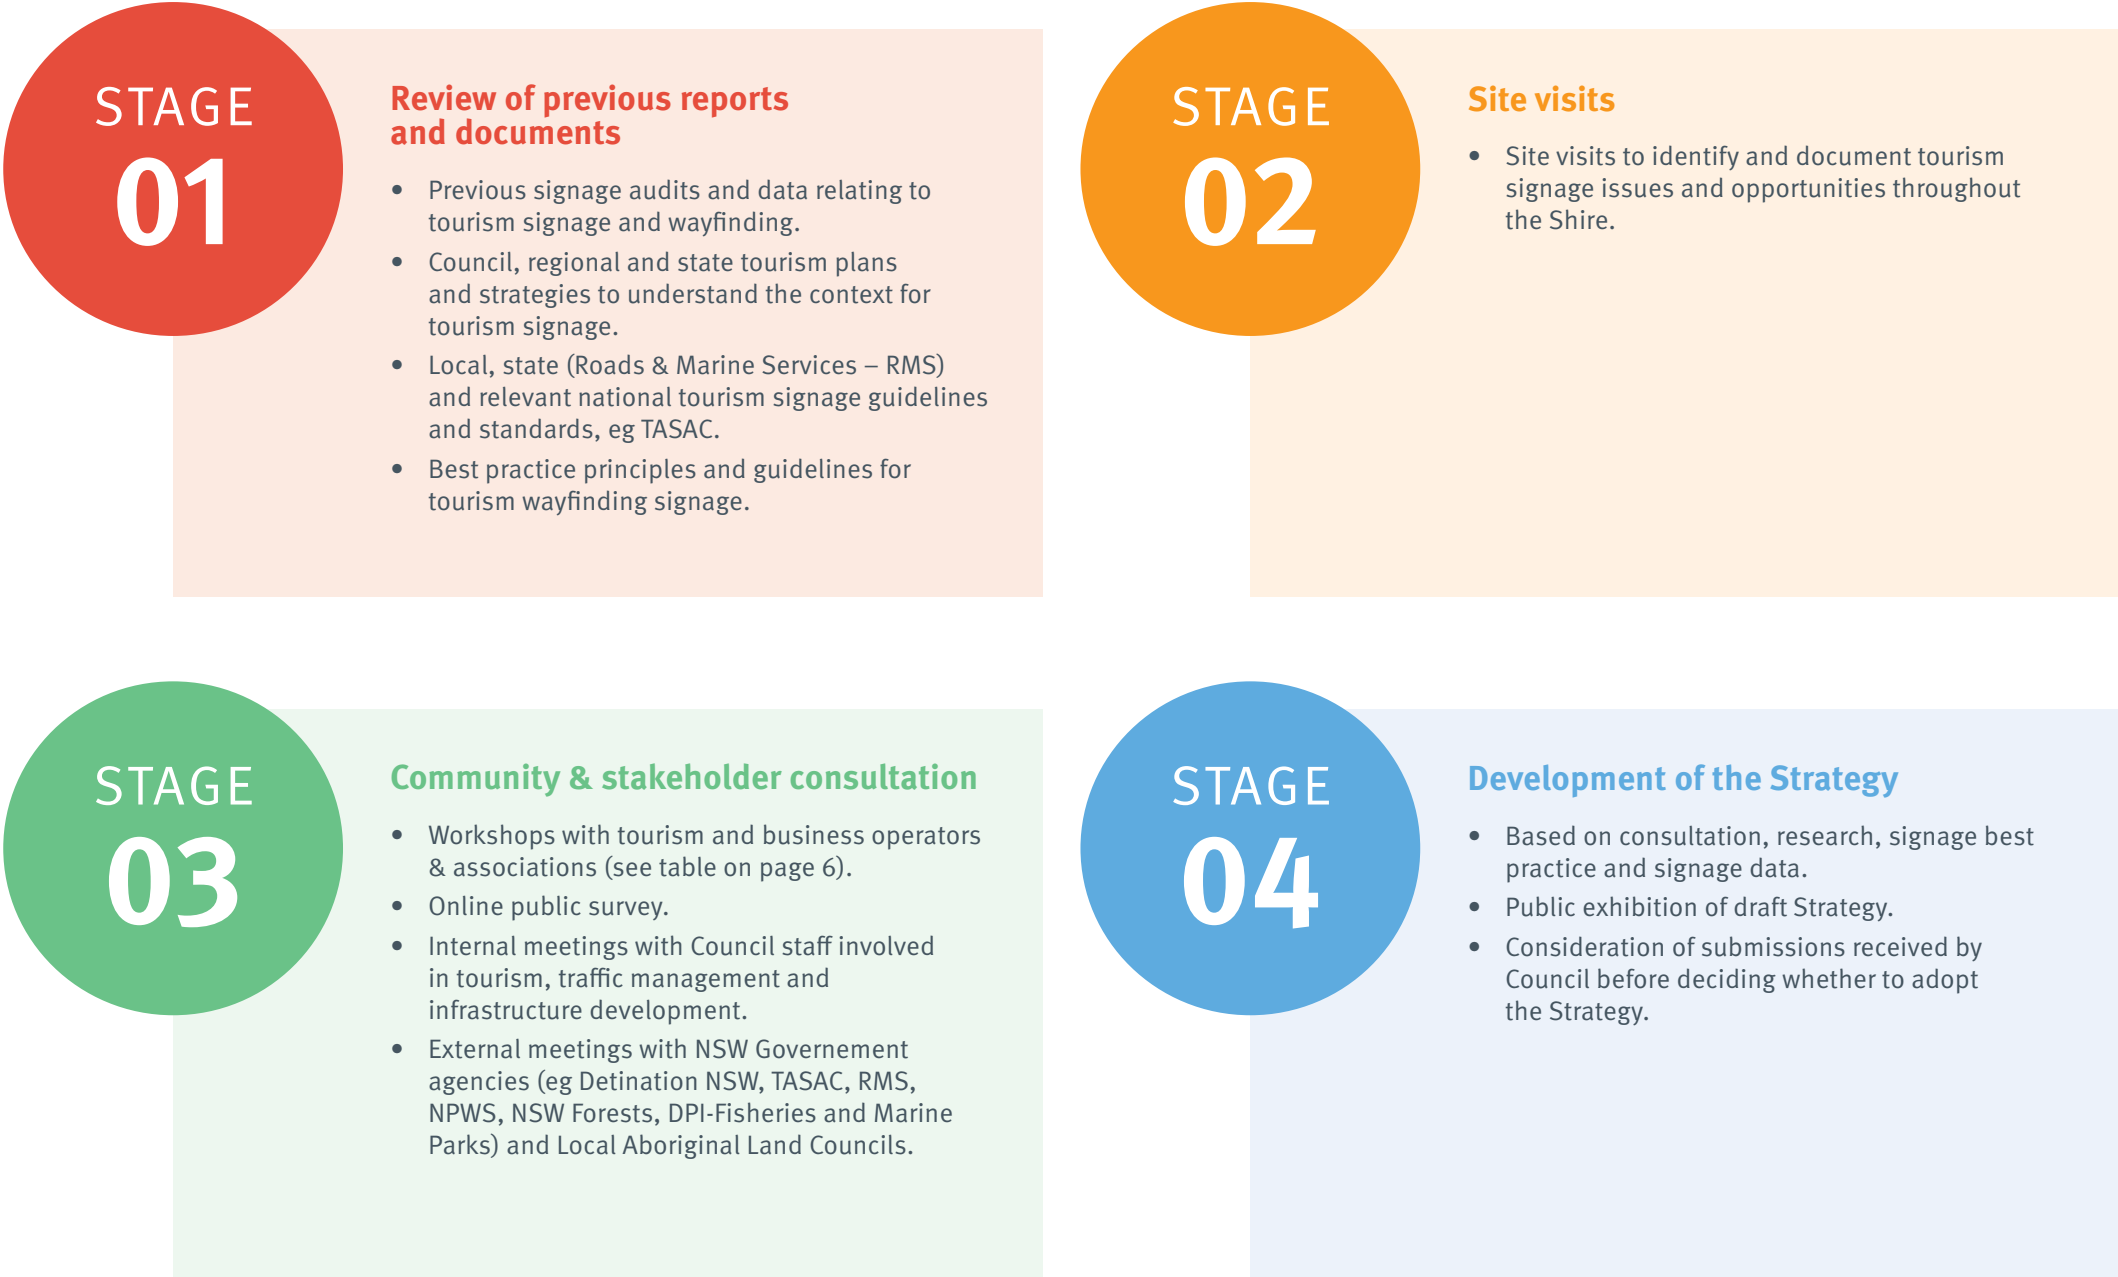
STAGE
01

Review of previous reports and documents

- Previous signage audits and data relating to tourism signage and wayfinding.
- Council, regional and state tourism plans and strategies to understand the context for tourism signage.
- Local, state (Roads & Marine Services – RMS) and relevant national tourism signage guidelines and standards, eg TASAC.
- Best practice principles and guidelines for tourism wayfinding signage.

STAGE
02

Site visits

- Site visits to identify and document tourism signage issues and opportunities throughout the Shire.

STAGE
03

Community & stakeholder consultation

- Workshops with tourism and business operators & associations (see table on page 6).
- Online public survey.
- Internal meetings with Council staff involved in tourism, traffic management and infrastructure development.
- External meetings with NSW Governement agencies (eg Detination NSW, TASAC, RMS, NPWS, NSW Forests, DPI-Fisheries and Marine Parks) and Local Aboriginal Land Councils.

STAGE
04

Development of the Strategy

- Based on consultation, research, signage best practice and signage data.
- Public exhibition of draft Strategy.
- Consideration of submissions received by Council before deciding whether to adopt the Strategy.